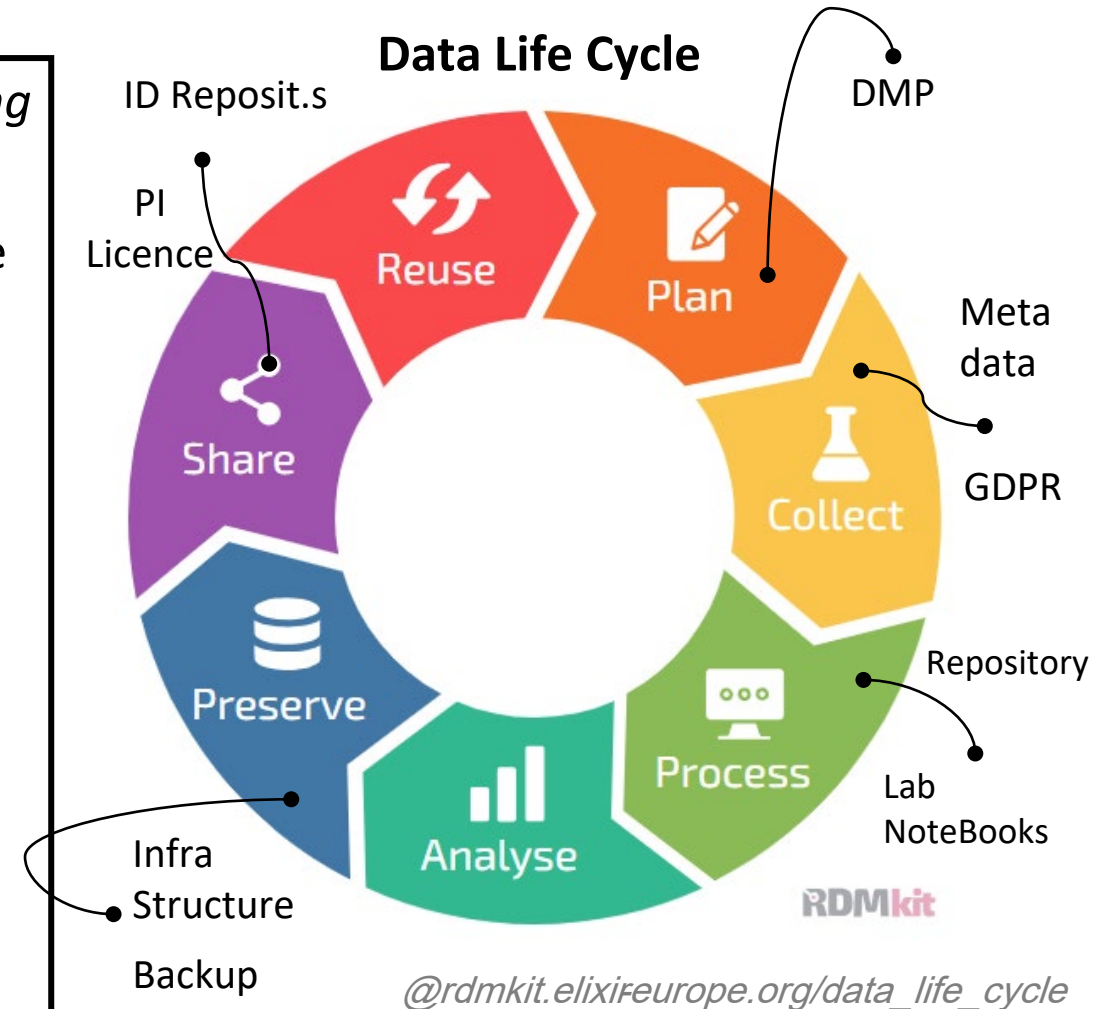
Data Life Cycle

ID Reposit.s

PI
Licence

DMP

Reuse

Plan

Meta
data

GDPR

Share

Collect

Repository

Preserve

Process

Lab
NoteBooks

Analyse

Infra
Structure

Backup

RDMkit

@rdmkit.elixir-europe.org/data_life_cycle